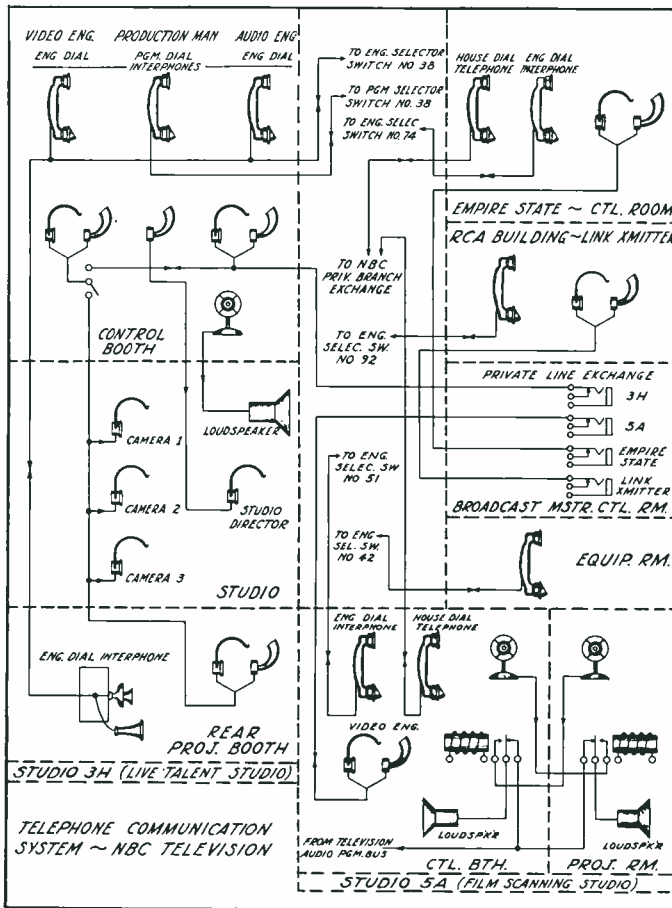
VIDEO ENG. PRODUCTION MAN AUDIO ENG
ENG DIAL PGM. DIAL INTERPHONES ENG DIAL

TO ENG. SELECTOR SWITCH NO 38
TO PGM SELECTOR SWITCH NO. 38
TO ENG. SELEC SWITCH NO. 74

HOUSE DIAL TELEPHONE ENG DIAL INTERPHONE

EMPIRE STATE ~ CTL. ROOM
RCA BUILDING~LINK XMITTER

TO NBC PRIV. BRANCH EXCHANGE

CONTROL BOOTH

TO ENG. SELEC. SW. NO 92

PRIVATE LINE EXCHANGE
3H
5A
EMPIRE STATE
LINK XMITTER

BROADCAST MSTR. CTL. RM.

CAMERA 1
LOUDSPEAKER
CAMERA 2
STUDIO DIRECTOR
CAMERA 3
STUDIO

TO ENG. SELEC. SW NO 51
TO ENG SEL. SW. NO 42

EQUIP. RM.

ENG. DIAL INTERPHONE
ENG DIAL INTERPHONE
HOUSE DIAL TELEPHONE

REAR PROJ. BOOTH
VIDEO ENG.

STUDIO 3H (LIVE TALENT STUDIO)

TELEPHONE COMMUNICATION SYSTEM ~ NBC TELEVISION

LOUDSPK'R
LOUDSPK'R
FROM TELEVISION AUDIO PGM. BUS
CTL. BTH.
PROJ. RM.
STUDIO 5A (FILM SCANNING STUDIO)